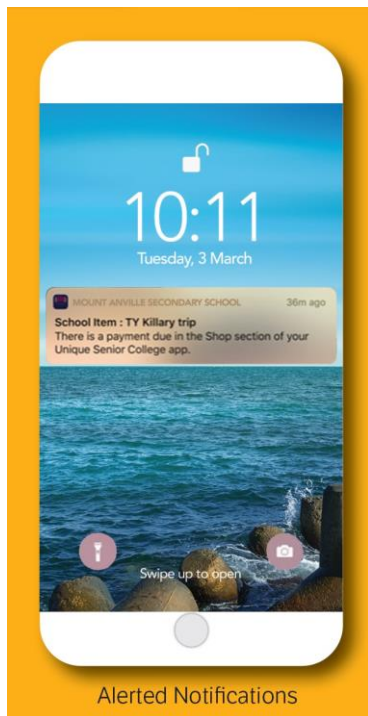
10:11
Tuesday, 3 March

MOUNT ANVILLE SECONDARY SCHOOL 36m ago
School Item : TY Killary trip
There is a payment due in the Shop section of your Unique Senior College app.

Swipe up to open

Alerted Notifications